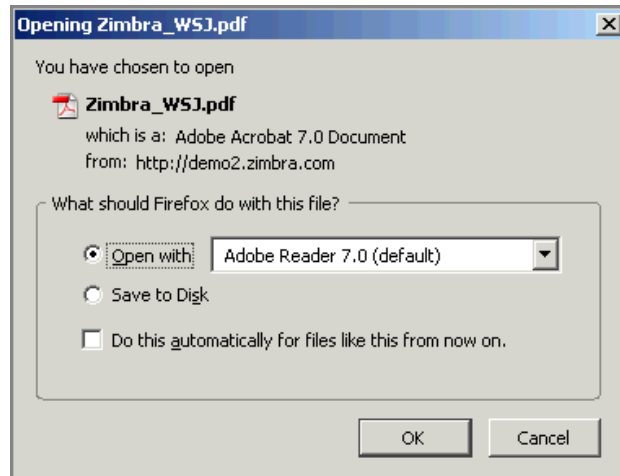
Opening Zimbra_WSJ.pdf

You have chosen to open

Zimbra_WSJ.pdf

which is a: Adobe Acrobat 7.0 Document

from: http://demo2.zimbra.com

What should Firefox do with this file?

Open with Adobe Reader 7.0 (default)

Save to Disk

Do this automatically for files like this from now on.

OK Cancel